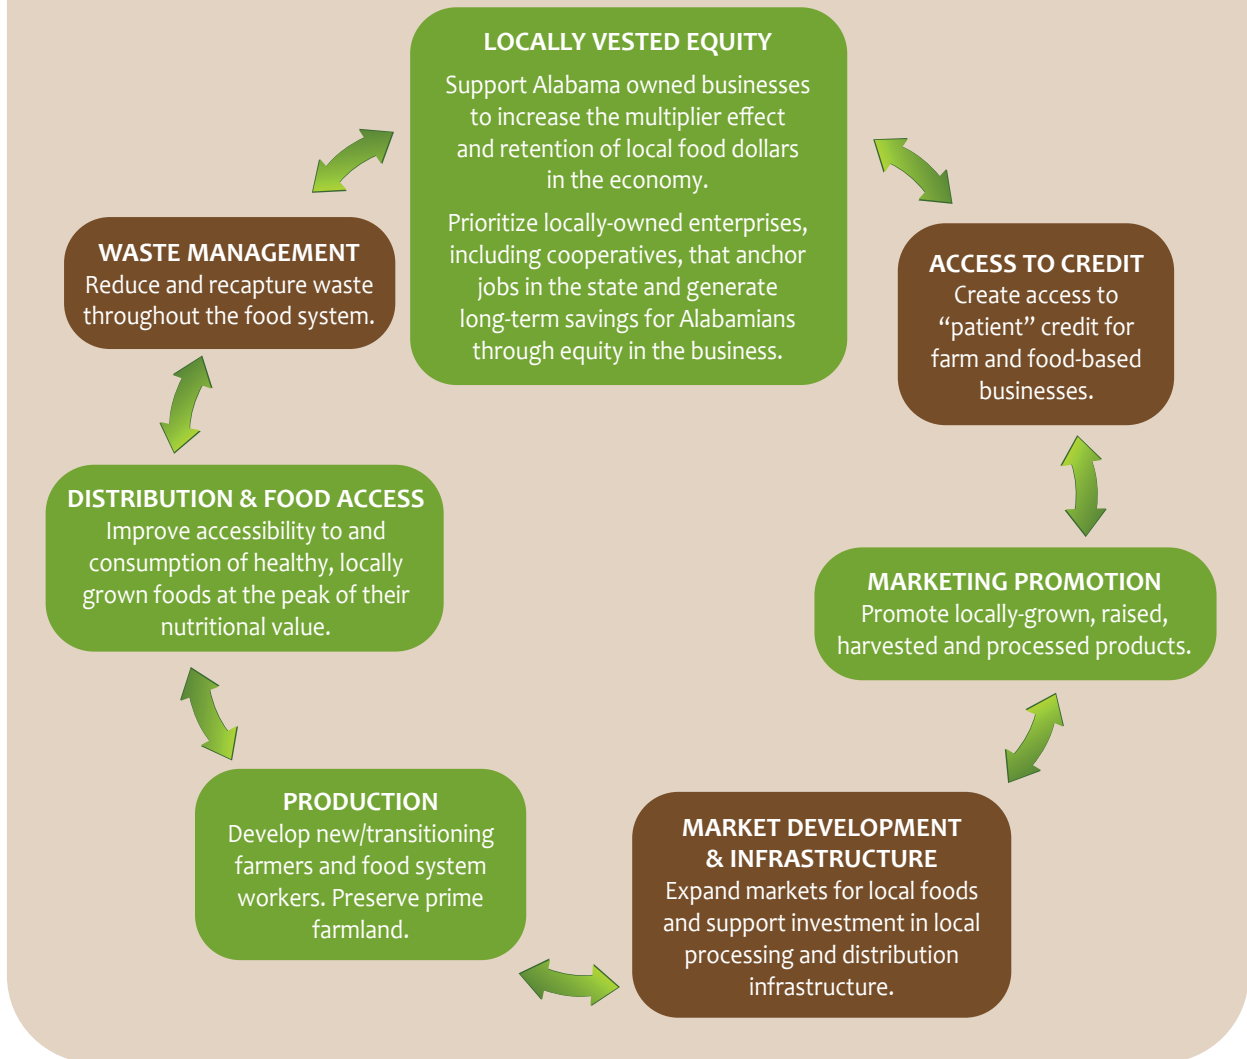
LOCALLY VESTED EQUITY

Support Alabama owned businesses to increase the multiplier effect and retention of local food dollars in the economy.

Prioritize locally-owned enterprises, including cooperatives, that anchor jobs in the state and generate long-term savings for Alabamians through equity in the business.

ACCESS TO CREDIT
Create access to "patient" credit for farm and food-based businesses.

MARKETING PROMOTION
Promote locally-grown, raised, harvested and processed products.

MARKET DEVELOPMENT & INFRASTRUCTURE
Expand markets for local foods and support investment in local processing and distribution infrastructure.

PRODUCTION
Develop new/transitioning farmers and food system workers. Preserve prime farmland.

DISTRIBUTION & FOOD ACCESS
Improve accessibility to and consumption of healthy, locally grown foods at the peak of their nutritional value.

WASTE MANAGEMENT
Reduce and recapture waste throughout the food system.